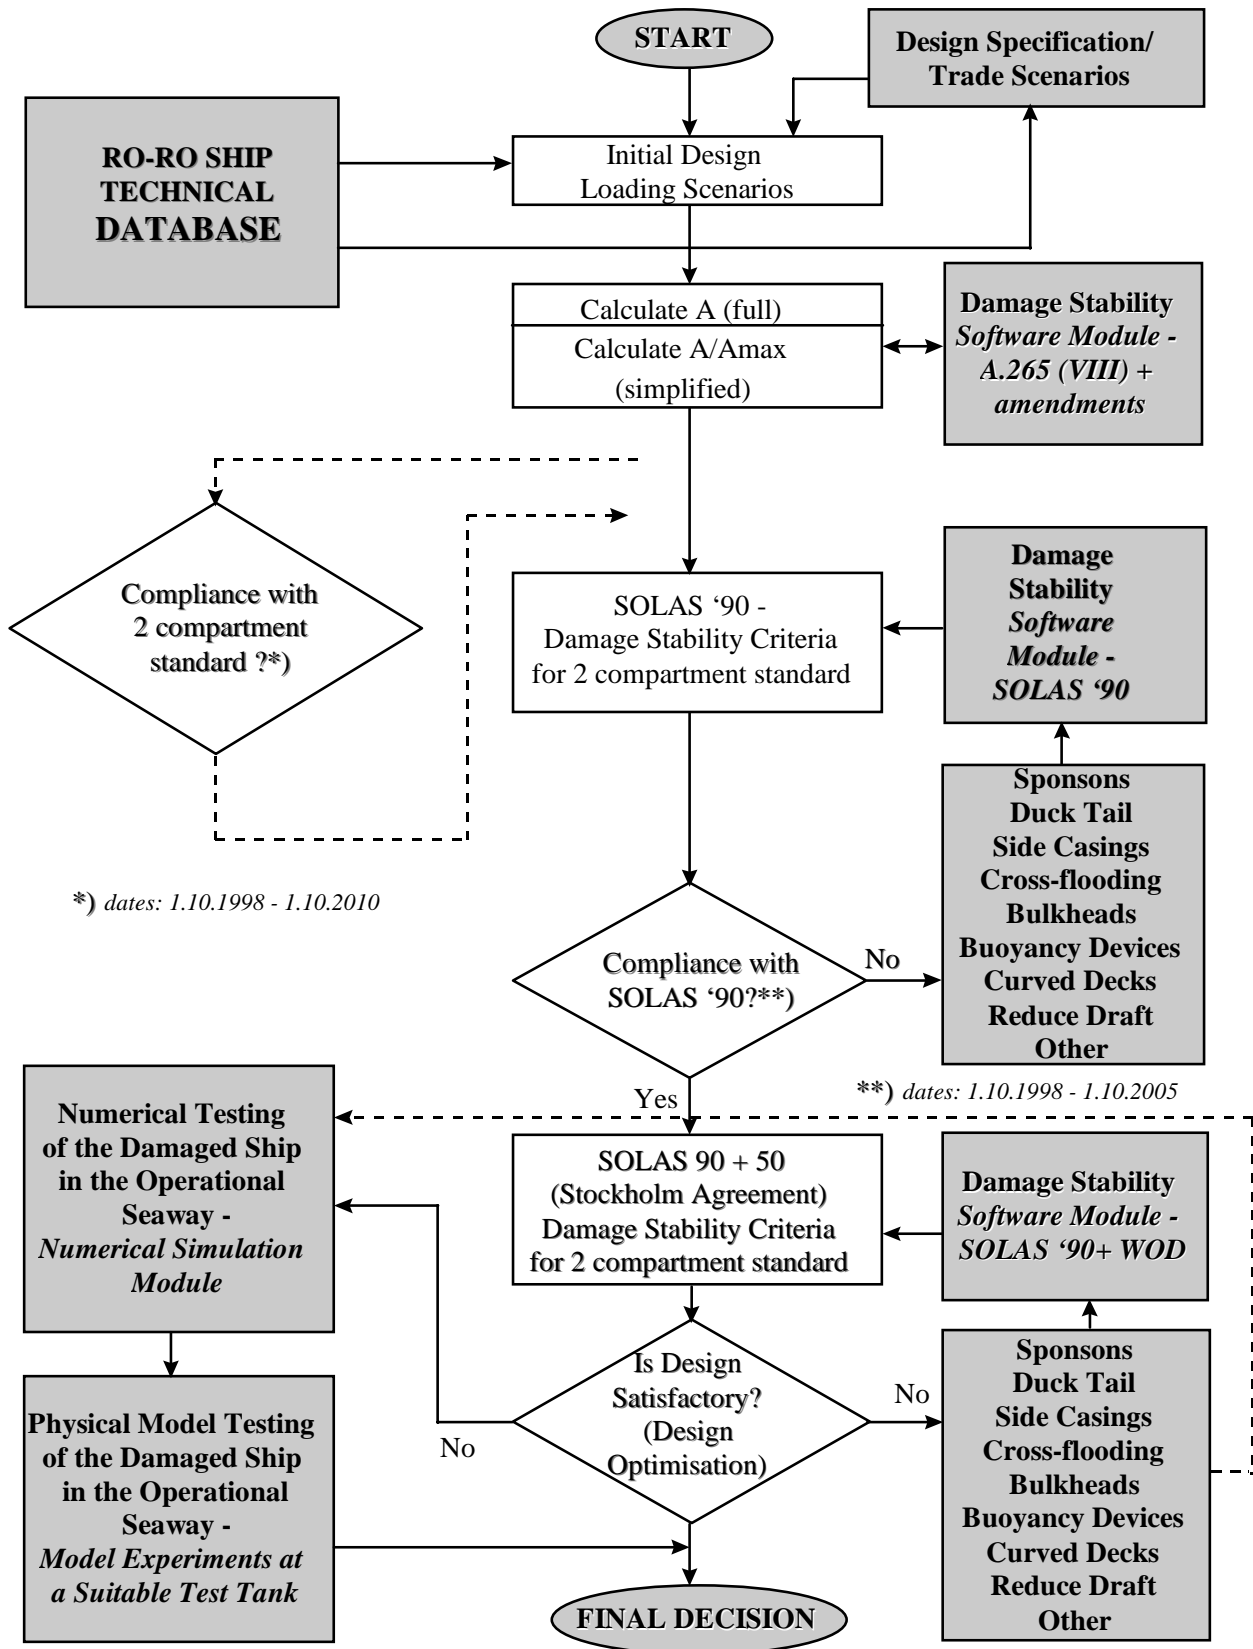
START

Design Specification/ Trade Scenarios

RO-RO SHIP TECHNICAL DATABASE

Initial Design Loading Scenarios

Calculate A (full)

Calculate A/Amax (simplified)

Damage Stability *Software Module - A.265 (VIII) + amendments*

Compliance with 2 compartment standard ?*)

SOLAS '90 - Damage Stability Criteria for 2 compartment standard

Damage Stability *Software Module - SOLAS '90*

Sponsons
Duck Tail
Side Casings
Cross-flooding
Bulkheads
Buoyancy Devices
Curved Decks
Reduce Draft
Other

*) *dates: 1.10.1998 - 1.10.2010*

Compliance with SOLAS '90?**)

No

Yes

**) *dates: 1.10.1998 - 1.10.2005*

Numerical Testing of the Damaged Ship in the Operational Seaway - *Numerical Simulation Module*

SOLAS 90 + 50 (Stockholm Agreement) Damage Stability Criteria for 2 compartment standard

Damage Stability *Software Module - SOLAS '90+ WOD*

Is Design Satisfactory? (Design Optimisation)

No

No

Physical Model Testing of the Damaged Ship in the Operational Seaway - *Model Experiments at a Suitable Test Tank*

Sponsons
Duck Tail
Side Casings
Cross-flooding
Bulkheads
Buoyancy Devices
Curved Decks
Reduce Draft
Other

FINAL DECISION